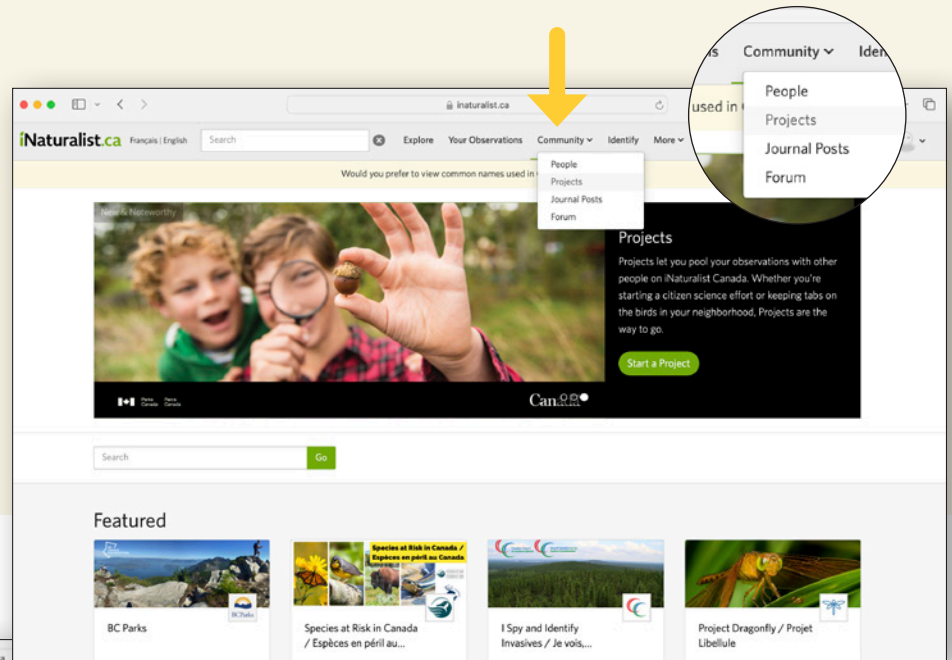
inaturalist.ca

iNaturalist.ca Français | English Search Explore Your Observations Community Identify More

People
Projects
Journal Posts
Forum

Community Iden

People
Projects
Journal Posts
Forum

used in

Would you prefer to view common names used in

New & Noteworthy

Projects

Projects let you pool your observations with other people on iNaturalist Canada. Whether you're starting a citizen science effort or keeping tabs on the birds in your neighborhood, Projects are the way to go.

Start a Project

Parks Canada Parcs Canada

Canada

Search Go

Featured

BC Parks

Species at Risk in Canada / Espèces en péril au...

Species at Risk in Canada / Espèces en péril au Canada

I Spy and Identify Invasives / Je vois,...

Project Dragonfly / Projet Libellule